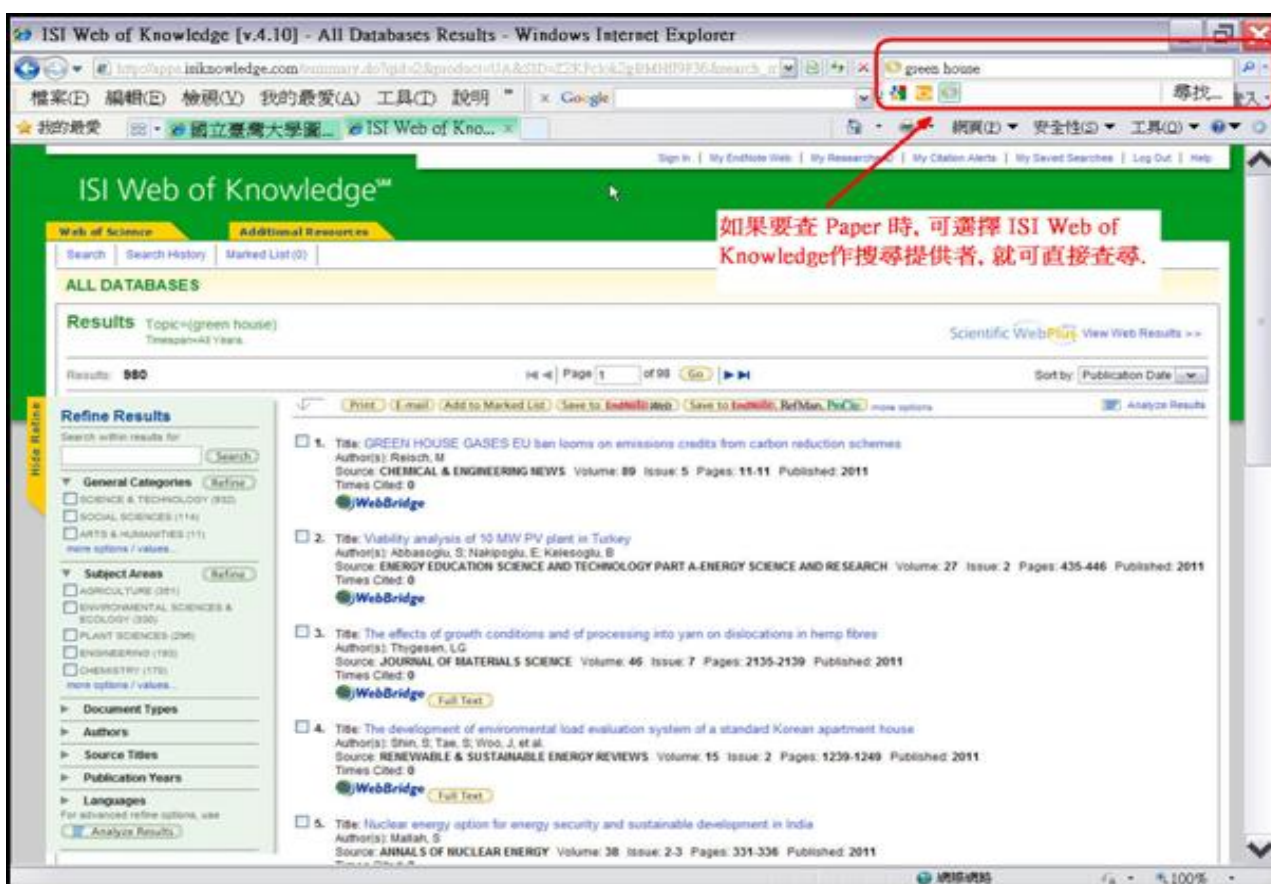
ISI Web of Knowledge [v.4.10] - All Databases Results - Windows Internet Explorer

http://apps.isiknowledge.com/summary.do?qid=2&product=UA&SID=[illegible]

green house

檔案(F) 編輯(E) 檢視(V) 我的最愛(A) 工具(T) 說明

Google

尋找...

我的最愛

國立臺灣大學圖...

ISI Web of Kno...

網頁(P) 安全性(S) 工具(O)

Sign In | My EndNote Web | My ResearcherID | My Citation Alerts | My Saved Searches | Log Out | Help

ISI Web of Knowledge℠

Web of Science

Additional Resources

Search | Search History | Marked List (0)

ALL DATABASES

如果要查 Paper 時, 可選擇 ISI Web of Knowledge作搜尋提供者, 就可直接查尋.

Results Topic=(green house)
Timespan=All Years

Scientific WebPlus View Web Results >>

Results: 980

Page 1 of 98 Go

Sort by: Publication Date

Print E-mail Add to Marked List Save to EndNote Web Save to EndNote, RefMan, ProCite more options

Analyze Results

Hide Refine

Refine Results

Search within results for

Search

General Categories Refine
SCIENCE & TECHNOLOGY (832)
SOCIAL SCIENCES (114)
ARTS & HUMANITIES (11)
more options / values...

Subject Areas Refine
AGRICULTURE (381)
ENVIRONMENTAL SCIENCES & ECOLOGY (330)
PLANT SCIENCES (296)
ENGINEERING (193)
CHEMISTRY (170)
more options / values...

Document Types
Authors
Source Titles
Publication Years
Languages
For advanced refine options, use
Analyze Results

1. Title: GREEN HOUSE GASES EU ban looms on emissions credits from carbon reduction schemes
Author(s): Reisch, M
Source: CHEMICAL & ENGINEERING NEWS Volume: 89 Issue: 5 Pages: 11-11 Published: 2011
Times Cited: 0
WebBridge

2. Title: Viability analysis of 10 MW PV plant in Turkey
Author(s): Abbasoglu, S; Nakipoglu, E; Kelesoglu, B
Source: ENERGY EDUCATION SCIENCE AND TECHNOLOGY PART A-ENERGY SCIENCE AND RESEARCH Volume: 27 Issue: 2 Pages: 435-446 Published: 2011
Times Cited: 0
WebBridge

3. Title: The effects of growth conditions and of processing into yarn on dislocations in hemp fibres
Author(s): Thygesen, LG
Source: JOURNAL OF MATERIALS SCIENCE Volume: 46 Issue: 7 Pages: 2135-2139 Published: 2011
Times Cited: 0
WebBridge Full Text

4. Title: The development of environmental load evaluation system of a standard Korean apartment house
Author(s): Shin, S; Tae, S; Woo, J, et al.
Source: RENEWABLE & SUSTAINABLE ENERGY REVIEWS Volume: 15 Issue: 2 Pages: 1239-1249 Published: 2011
Times Cited: 0
WebBridge Full Text

5. Title: Nuclear energy option for energy security and sustainable development in India
Author(s): Mallah, S
Source: ANNALS OF NUCLEAR ENERGY Volume: 38 Issue: 2-3 Pages: 331-336 Published: 2011

網際網路 100%